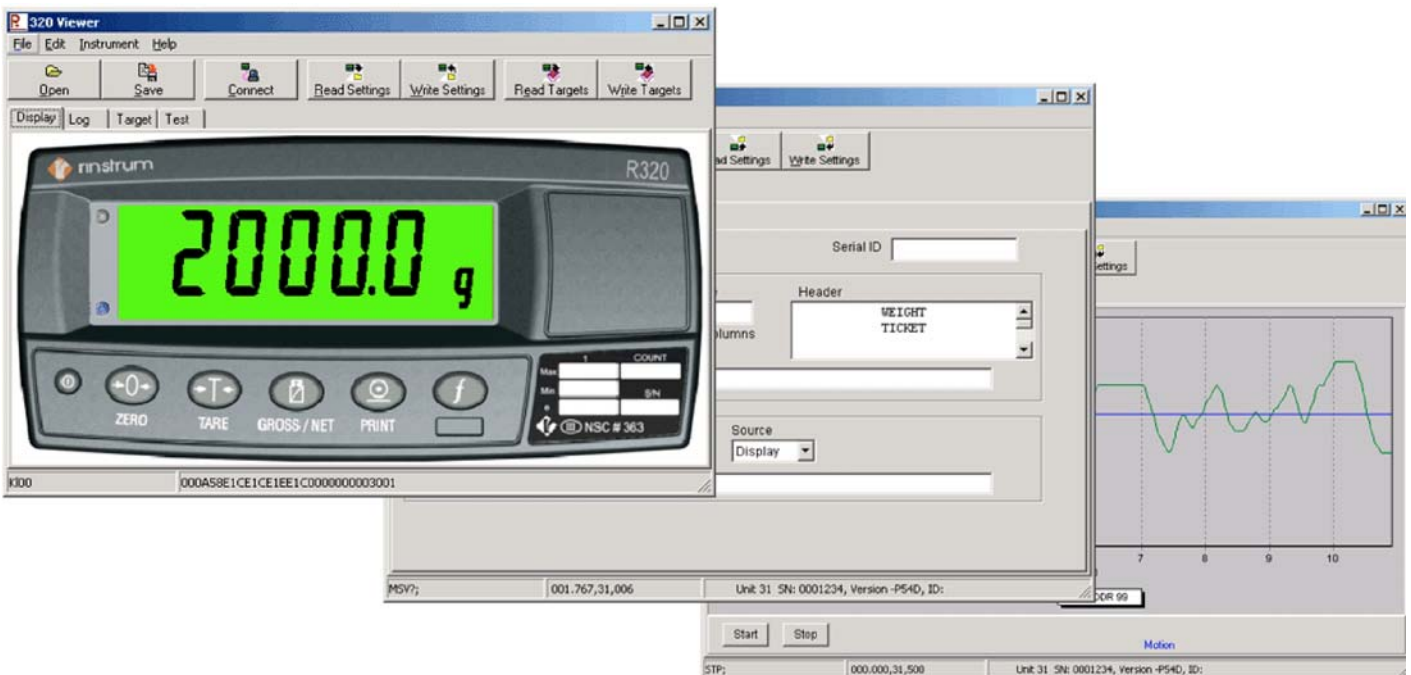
320 Viewer

File Edit Instrument Help

Open Save Connect Read Settings Write Settings Read Targets Write Targets

Display Log Target Test

rinstrum R320

2000.0 g

ZERO TARE GROSS / NET PRINT

Max Min e 1 COUNT S/N

NSC # 363

KI00 000A58E1CE1CE1EE1C0000000003001

ad Settings Write Settings

Serial ID

Header

WEIGHT
TICKET

olumns

Source

Display

MSV?; 001.767,31,006 Unit 31 SN: 0001234, Version -P54D, ID:

ettings

7 8 9 10

DDR 99

Start Stop

Motion

STP; 000.000,31,500 Unit 31 SN: 0001234, Version -P54D, ID: